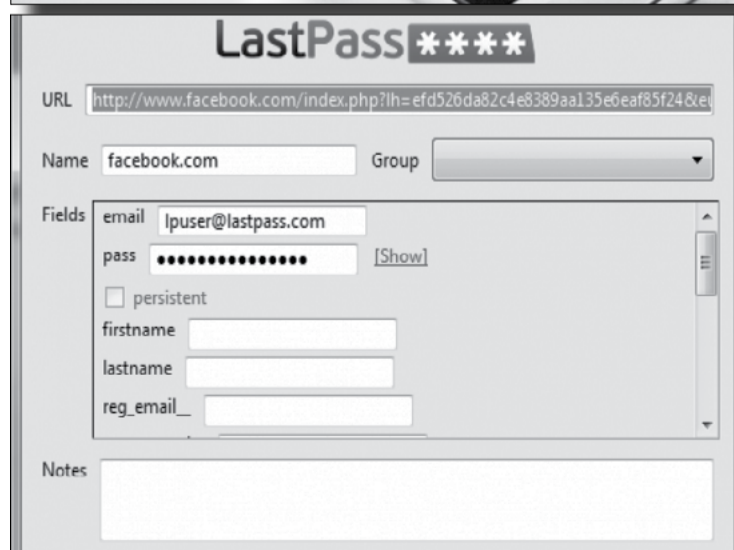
LastPass****

URL http://www.facebook.com/index.php?lh=efd526da82c4e8389aa135e6eaf85f24&e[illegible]

Name facebook.com Group

Fields email lpuser@lastpass.com

pass •••••••••••••••• [Show]

persistent

firstname

lastname

reg_email__

Notes